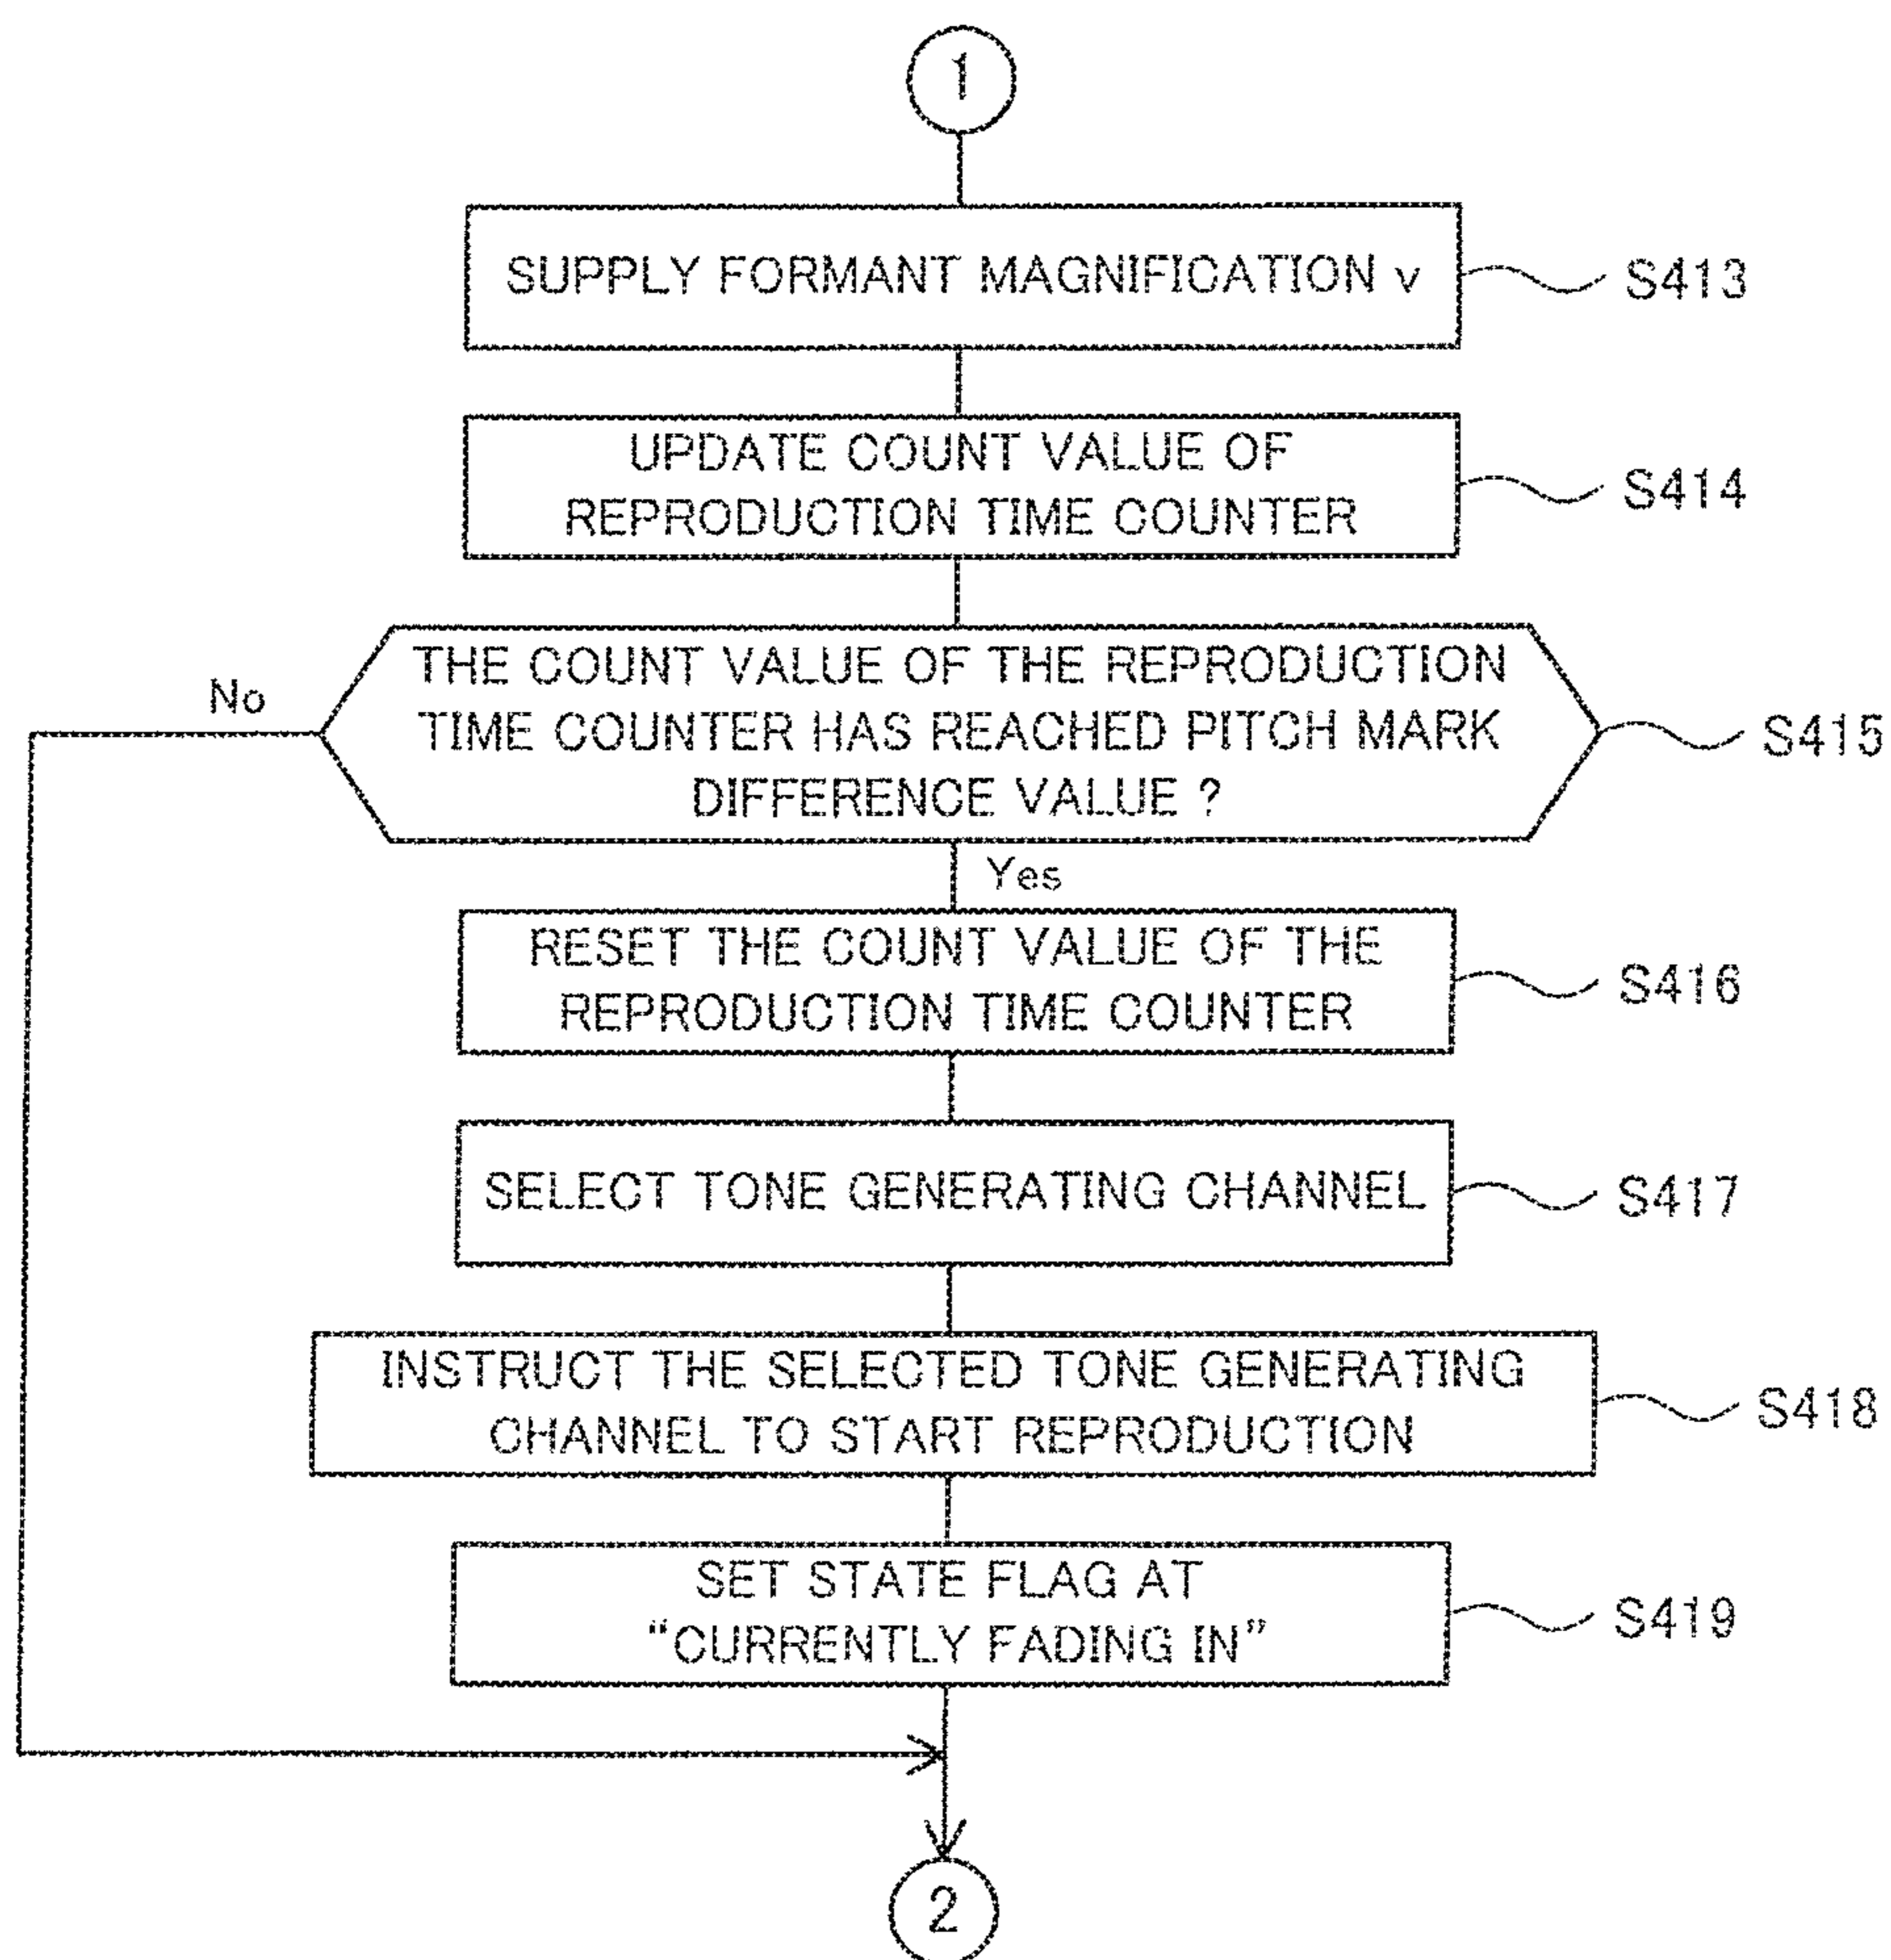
1

SUPPLY FORMANT MAGNIFICATION v

S413

UPDATE COUNT VALUE OF REPRODUCTION TIME COUNTER

S414

THE COUNT VALUE OF THE REPRODUCTION TIME COUNTER HAS REACHED PITCH MARK DIFFERENCE VALUE ?

S415

No

Yes

RESET THE COUNT VALUE OF THE REPRODUCTION TIME COUNTER

S416

SELECT TONE GENERATING CHANNEL

S417

INSTRUCT THE SELECTED TONE GENERATING CHANNEL TO START REPRODUCTION

S418

SET STATE FLAG AT "CURRENTLY FADING IN"

S419

2